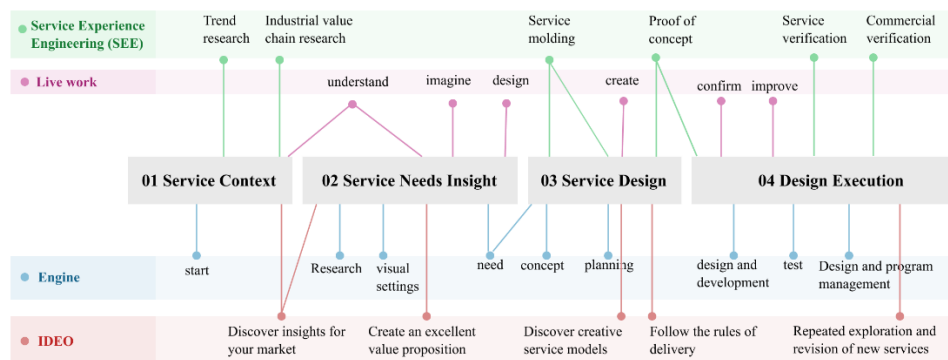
Service Experience Engineering (SEE)

Trend research

Industrial value chain research

Service molding

Proof of concept

Service verification

Commercial verification

Live work

understand

imagine

design

create

confirm

improve

01 Service Context

02 Service Needs Insight

03 Service Design

04 Design Execution

Engine

start

Research

visual settings

need

concept

planning

design and development

test

Design and program management

IDEO

Discover insights for your market

Create an excellent value proposition

Discover creative service models

Follow the rules of delivery

Repeated exploration and revision of new services